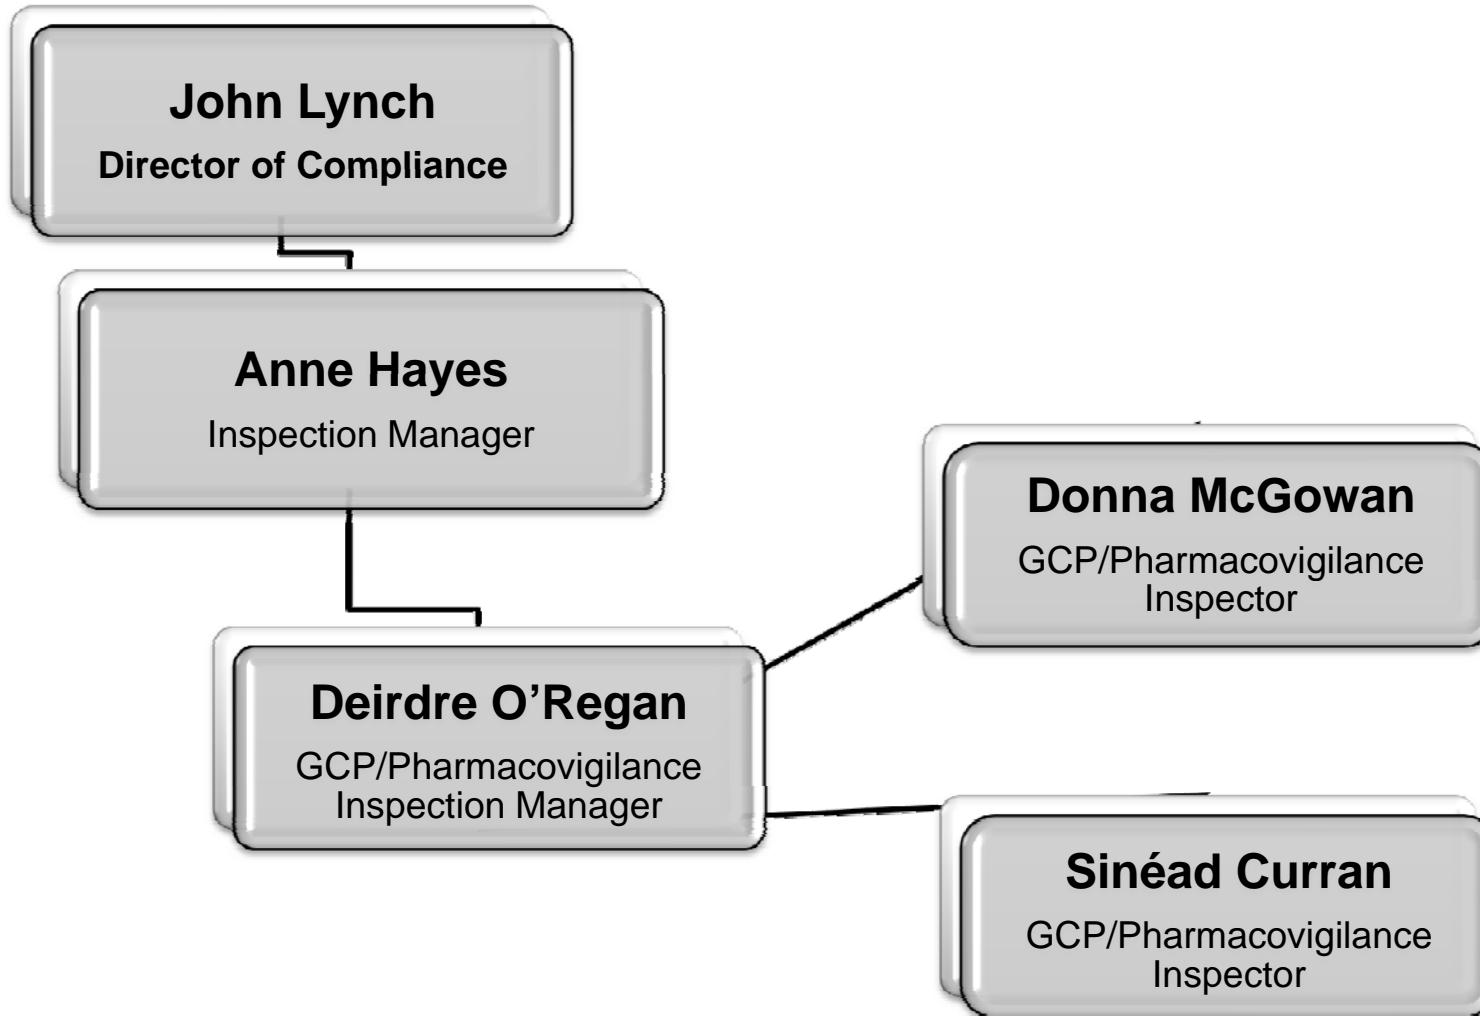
John Lynch
Director of Compliance

Anne Hayes
Inspection Manager

Deirdre O’Regan
GCP/Pharmacovigilance Inspection Manager

Donna McGowan
GCP/Pharmacovigilance Inspector

Sinéad Curran
GCP/Pharmacovigilance Inspector